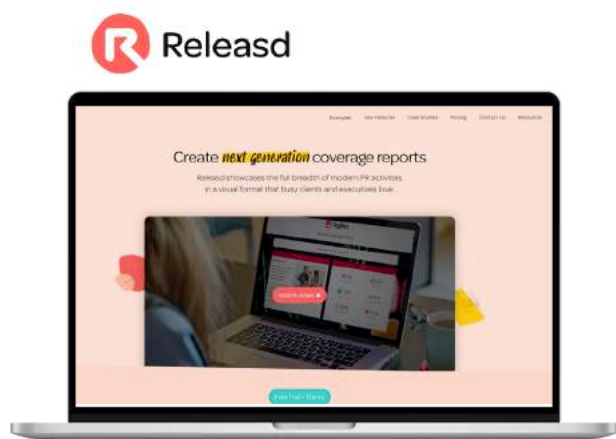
Releasd

Examples Key Features Case Studies Pricing Contact Us Resources

Create next generation coverage reports

Releasd showcases the full breadth of modern PR activities in a visual format that busy clients and executives love.

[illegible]

Free Trial - Demo